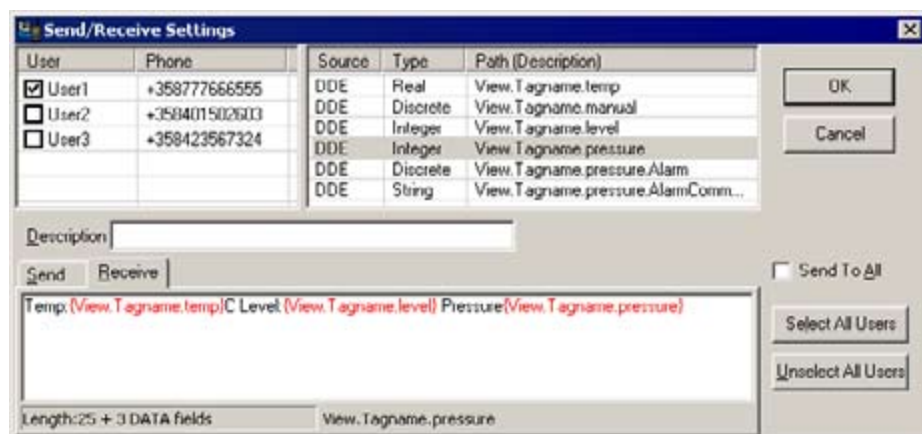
Send/Receive Settings

| User | Phone |
|---|---|
| ☑ User1 | +358777666555 |
| ☐ User2 | +358401502603 |
| ☐ User3 | +358423567324 |

| Source | Type | Path (Description) |
|---|---|---|
| DDE | Real | View.Tagname.temp |
| DDE | Discrete | View.Tagname.manual |
| DDE | Integer | View.Tagname.level |
| DDE | Integer | View.Tagname.pressure |
| DDE | Discrete | View.Tagname.pressure.Alarm |
| DDE | String | View.Tagname.pressure.AlarmComm... |

OK

Cancel

Description

Send Receive

Send To All

Temp: {View.Tagname.temp}C Level: {View.Tagname.level} Pressure{View.Tagname.pressure}

Select All Users

Unselect All Users

Length:25 + 3 DATA fields

View.Tagname.pressure